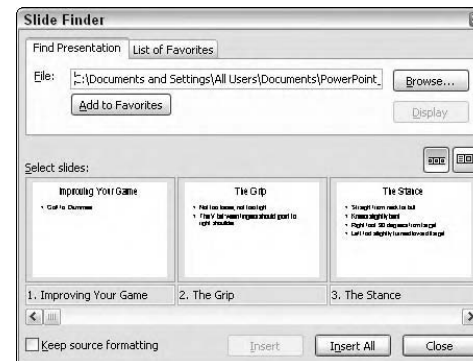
Slide Finder

Find Presentation | List of Favorites

File: C:\Documents and Settings\All Users\Documents\PowerPoint

Browse...

Add to Favorites

Display

Select slides:

Improving Your Game

• Golf to Dummies

The Grip

• Not too loose, not too tight
• The V between fingers should point to right shoulder

The Stance

• Straight from neck to tail
• Knees slightly bent
• Right foot 90 degrees from target
• Left foot slightly turned toward target

1. Improving Your Game

2. The Grip

3. The Stance

Keep source formatting

Insert

Insert All

Close